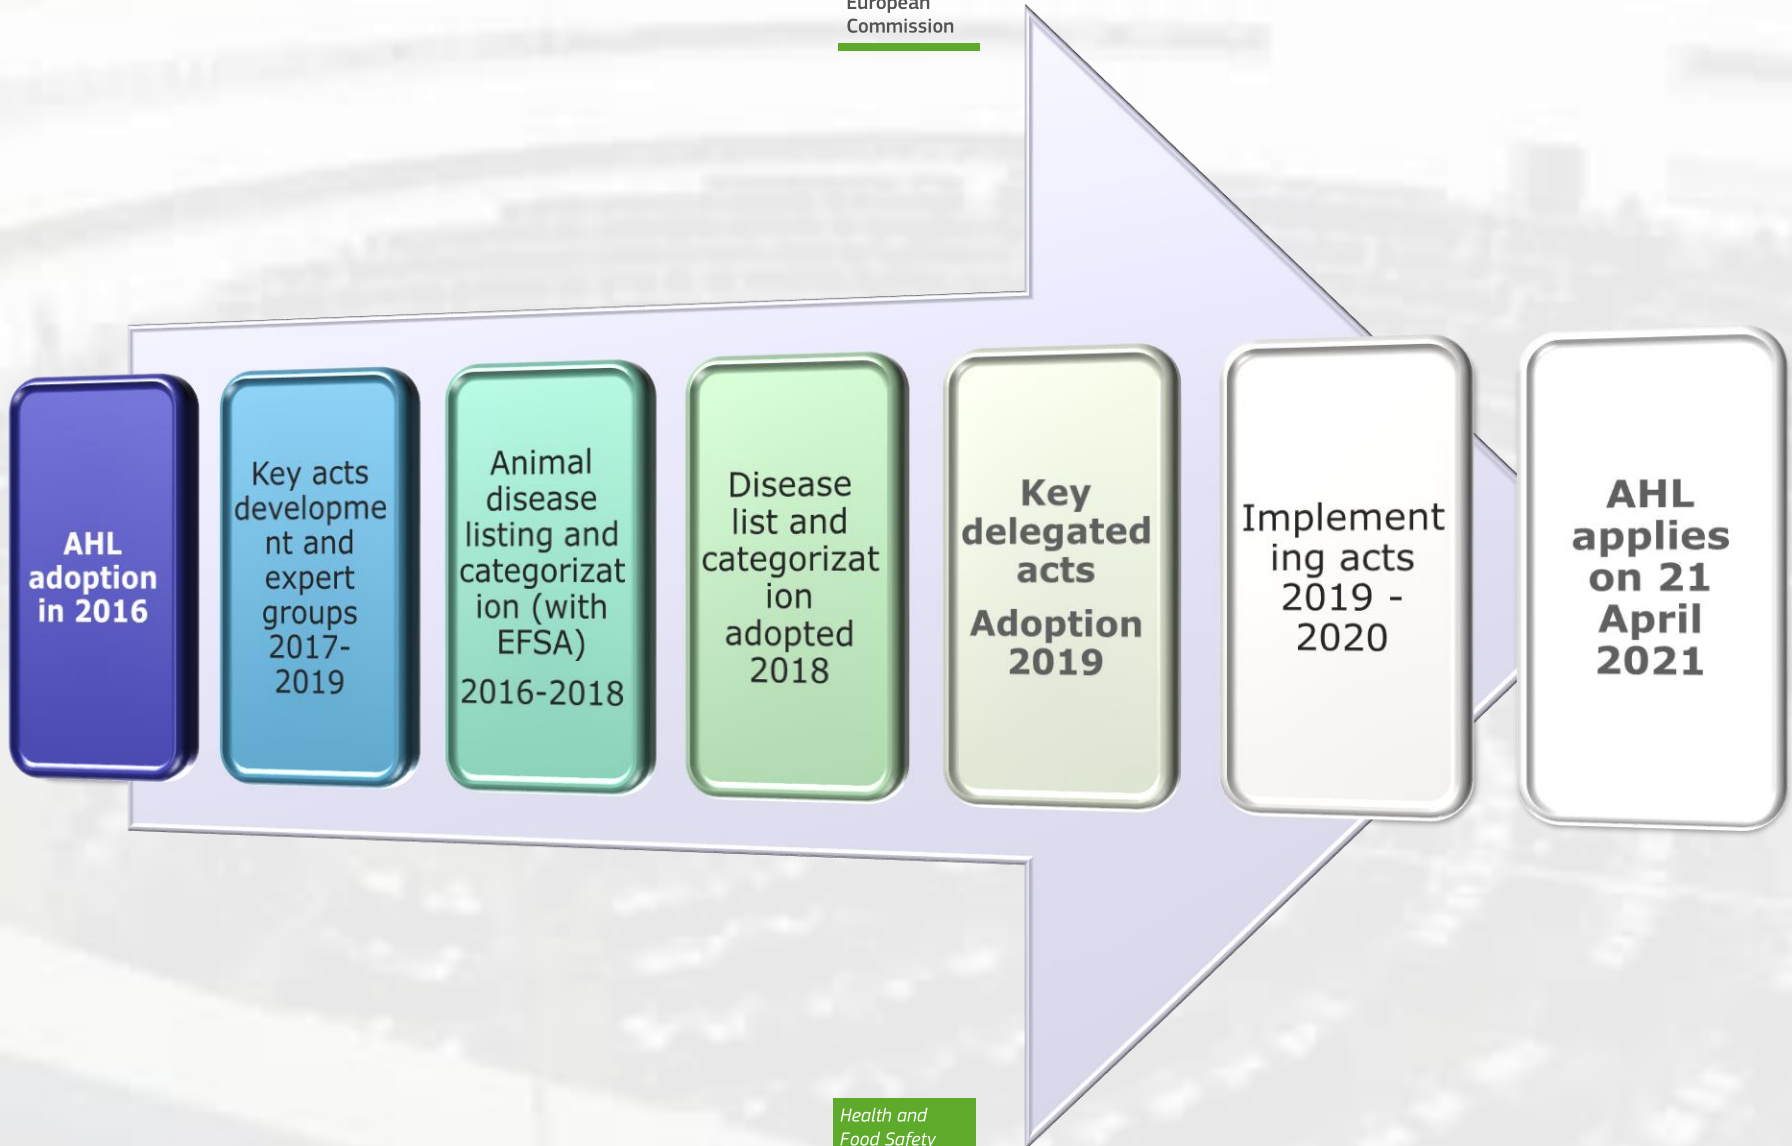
European
Commission

AHL adoption in 2016

Key acts development and expert groups 2017-2019

Animal disease listing and categorization (with EFSA)
2016-2018

Disease list and categorization adopted 2018

Key delegated acts
Adoption 2019

Implementing acts 2019 - 2020

AHL applies on 21 April 2021

Health and Food Safety